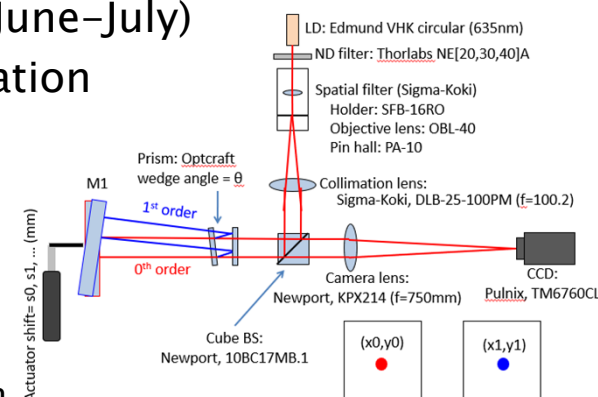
June-July)
ation

LD: Edmund VHK circular (635nm)
ND filter: Thorlabs NE[20,30,40]A
Spatial filter (Sigma-Koki)
Holder: SFB-16RO
Objective lens: OBL-40
Pin hall: PA-10
Prism: Optcraft
wedge angle = θ
M1
1st order
0th order
Collimation lens:
Sigma-Koki, DLB-25-100PM (f=100.2)
Camera lens:
Newport, KPX214 (f=750mm)
CCD:
Pulnix, TM6760CL
Actuator shift= s0, s1, … (mm)
Cube BS:
Newport, 10BC17MB.1
(x0,y0)
(x1,y1)